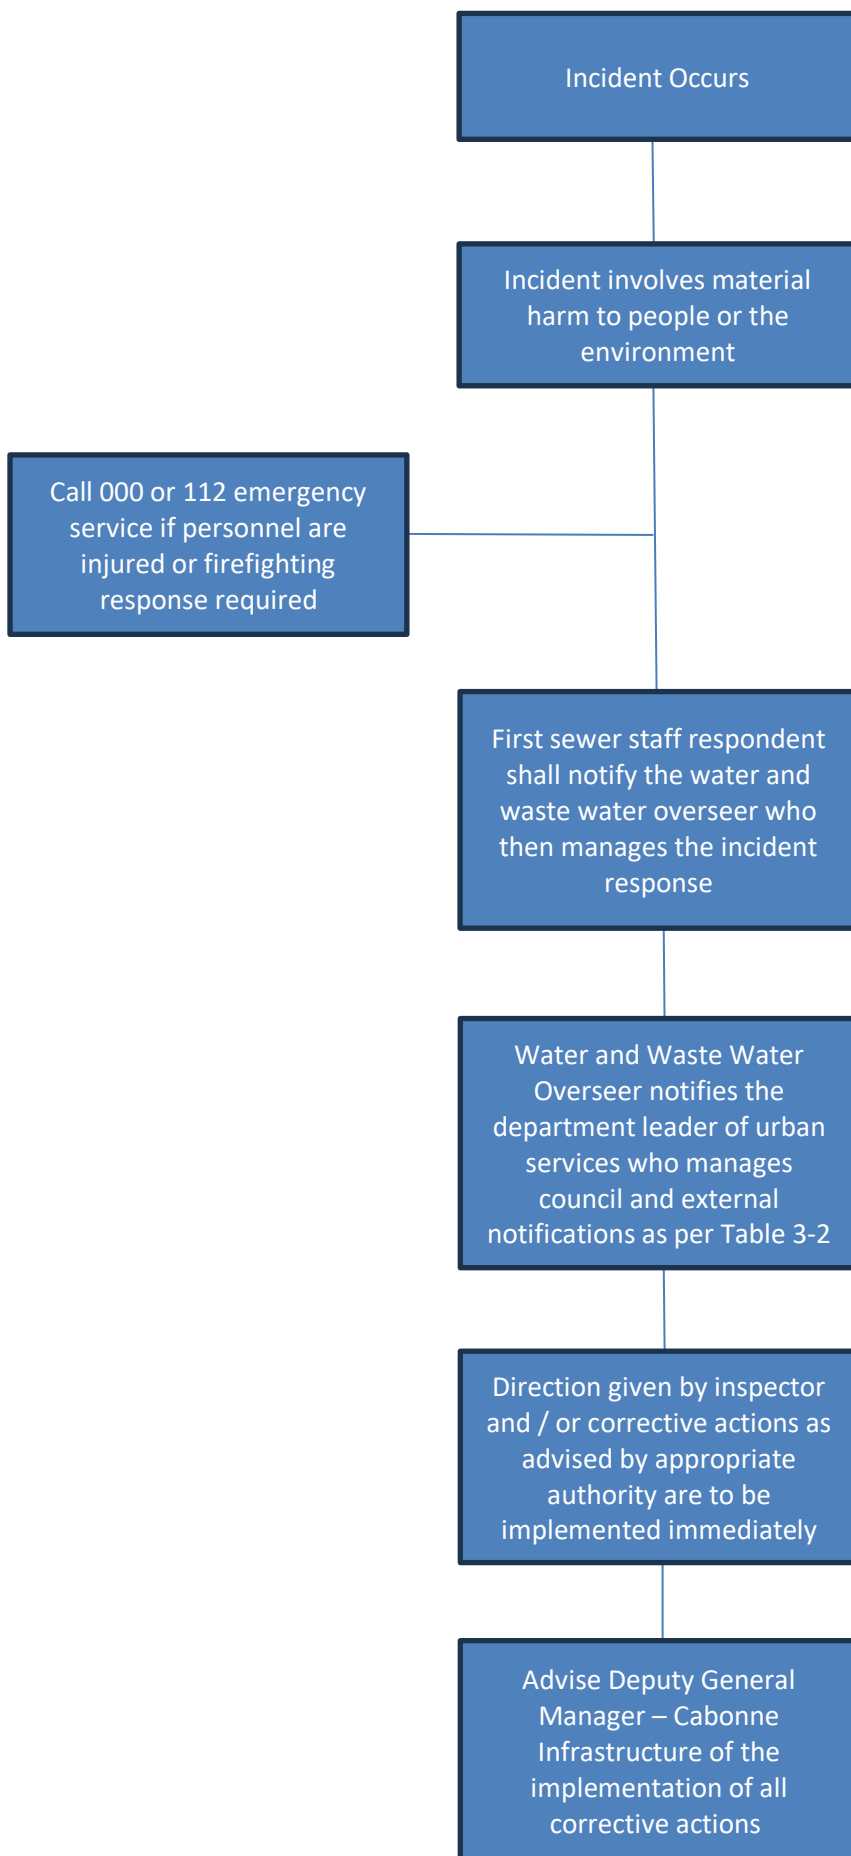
Incident Occurs

Incident involves material harm to people or the environment

Call 000 or 112 emergency service if personnel are injured or firefighting response required

First sewer staff respondent shall notify the water and waste water overseer who then manages the incident response

Water and Waste Water Overseer notifies the department leader of urban services who manages council and external notifications as per Table 3-2

Direction given by inspector and / or corrective actions as advised by appropriate authority are to be implemented immediately

Advise Deputy General Manager – Cabonne Infrastructure of the implementation of all corrective actions